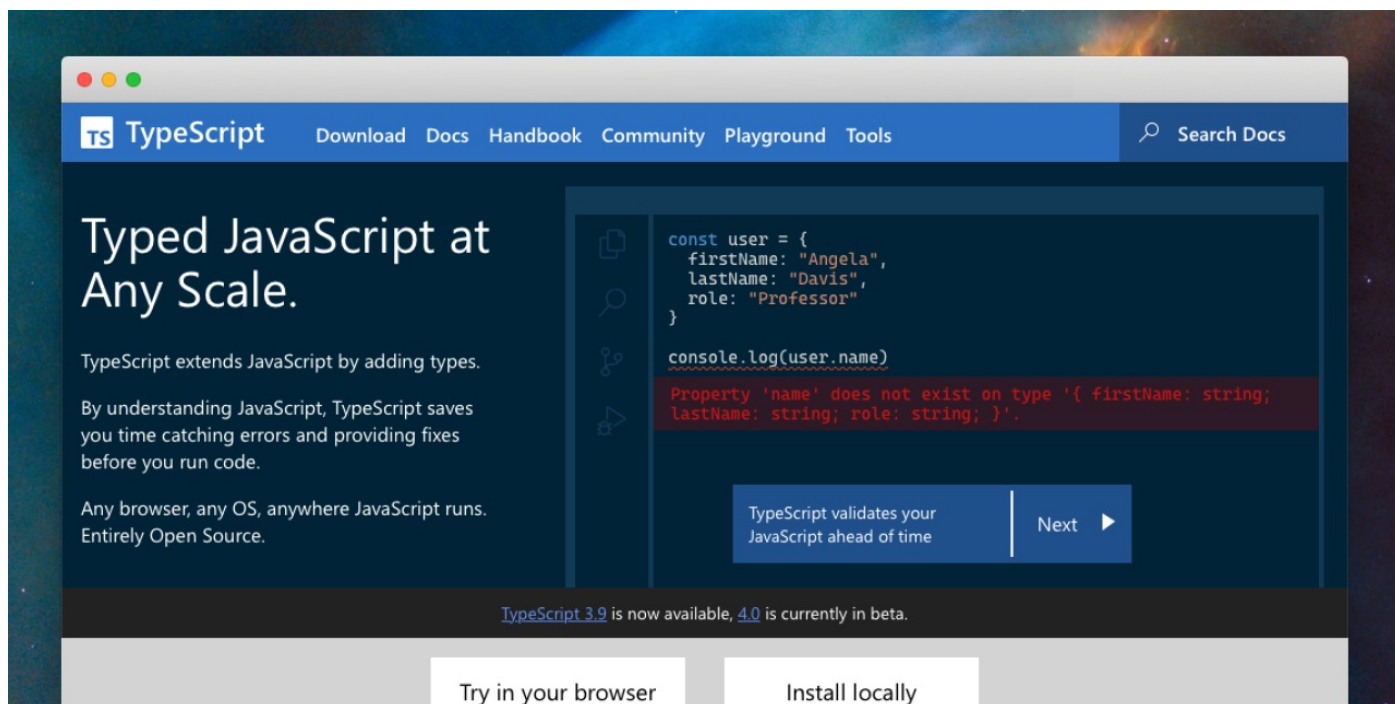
TS TypeScript Download Docs Handbook Community Playground Tools

Search Docs

Typed JavaScript at Any Scale.

TypeScript extends JavaScript by adding types.

By understanding JavaScript, TypeScript saves you time catching errors and providing fixes before you run code.

Any browser, any OS, anywhere JavaScript runs. Entirely Open Source.

```
const user = {
  firstName: "Angela",
  lastName: "Davis",
  role: "Professor"
}

console.log(user.name)
```

Property 'name' does not exist on type '{ firstName: string; lastName: string; role: string; }'.

TypeScript validates your JavaScript ahead of time

Next

TypeScript 3.9 is now available, 4.0 is currently in beta.

Try in your browser

Install locally